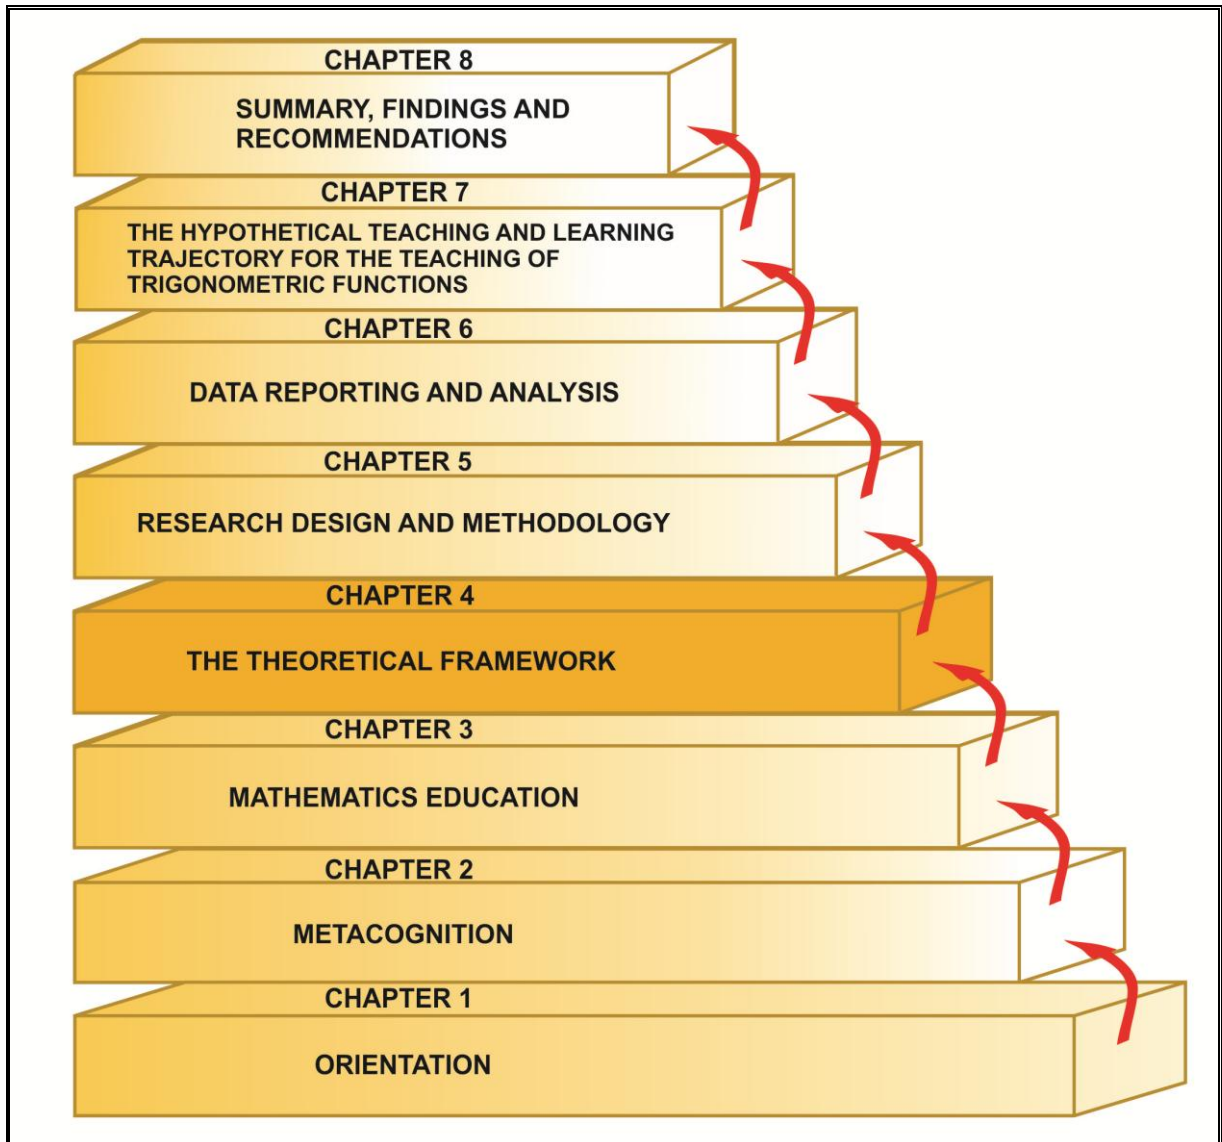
CHAPTER 8

SUMMARY, FINDINGS AND RECOMMENDATIONS

CHAPTER 7

THE HYPOTHETICAL TEACHING AND LEARNING TRAJECTORY FOR THE TEACHING OF TRIGONOMETRIC FUNCTIONS

CHAPTER 6

DATA REPORTING AND ANALYSIS

CHAPTER 5

RESEARCH DESIGN AND METHODOLOGY

CHAPTER 4

THE THEORETICAL FRAMEWORK

CHAPTER 3

MATHEMATICS EDUCATION

CHAPTER 2

METACOGNITION

CHAPTER 1

ORIENTATION